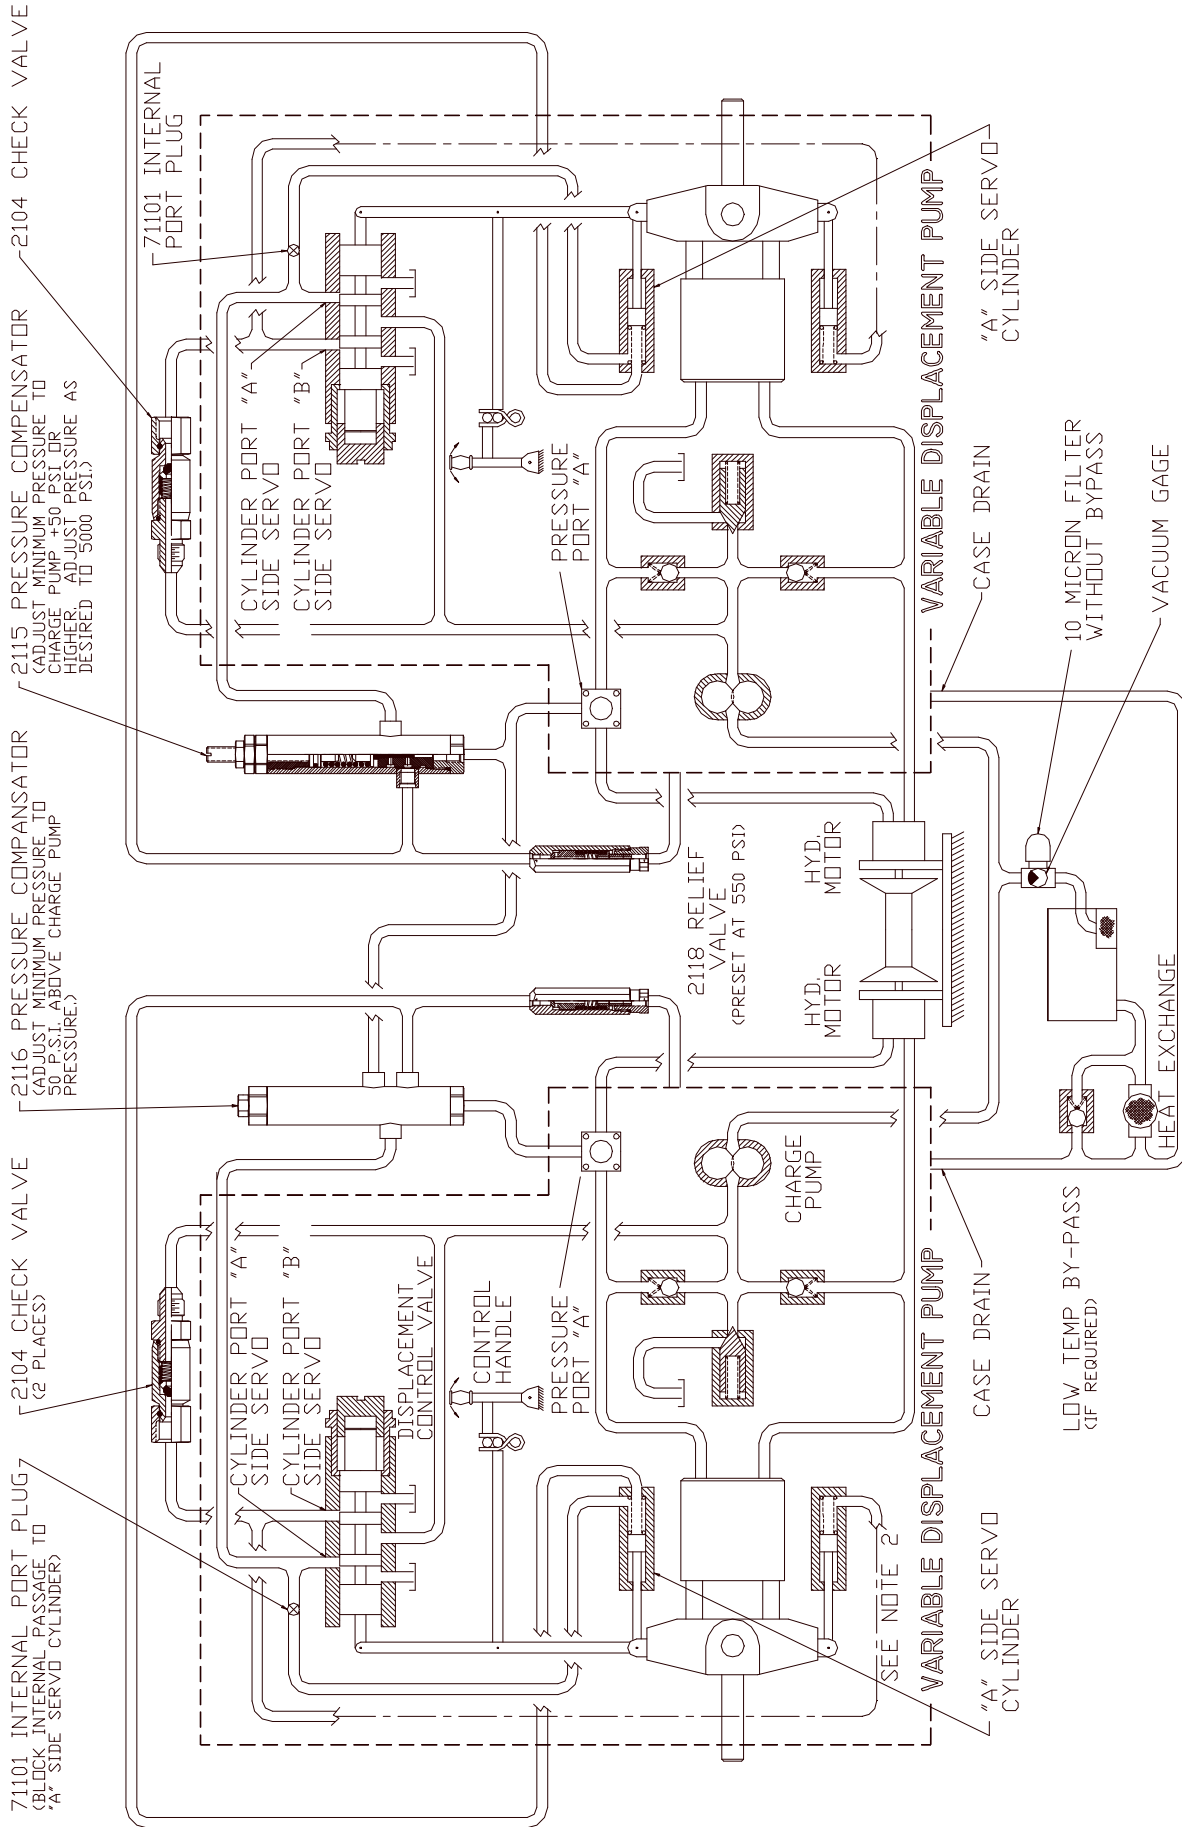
2104 CHECK VALVE

71101 INTERNAL PORT PLUG

2115 PRESSURE COMPENSATOR
(ADJUST MINIMUM PRESSURE TO CHARGE PUMP +50 PSI OR HIGHER. ADJUST PRESSURE AS DESIRED TO 5000 PSI.)

2116 PRESSURE COMPENSATOR
(ADJUST MINIMUM PRESSURE TO 50 P.S.I. ABOVE CHARGE PUMP PRESSURE.)

2104 CHECK VALVE
(2 PLACES)

71101 INTERNAL PORT PLUG
(BLOCK INTERNAL PASSAGE TO "A" SIDE SERVO CYLINDER)

CYLINDER PORT "A" SIDE SERVO

CYLINDER PORT "B" SIDE SERVO

PRESSURE PORT "A"

VARIABLE DISPLACEMENT PUMP

"A" SIDE SERVO CYLINDER

CASE DRAIN

10 MICRON FILTER WITHOUT BYPASS

VACUUM GAGE

2118 RELIEF VALVE
(PRESET AT 550 PSI)

HYD. MOTOR

HYD. MOTOR

HEAT EXCHANGE

CYLINDER PORT "A" SIDE SERVO

CYLINDER PORT "B" SIDE SERVO

DISPLACEMENT CONTROL VALVE

CONTROL HANDLE

PRESSURE PORT "A"

CHARGE PUMP

VARIABLE DISPLACEMENT PUMP

CASE DRAIN

LOW TEMP BY-PASS
(IF REQUIRED)

SEE NOTE 2

"A" SIDE SERVO CYLINDER